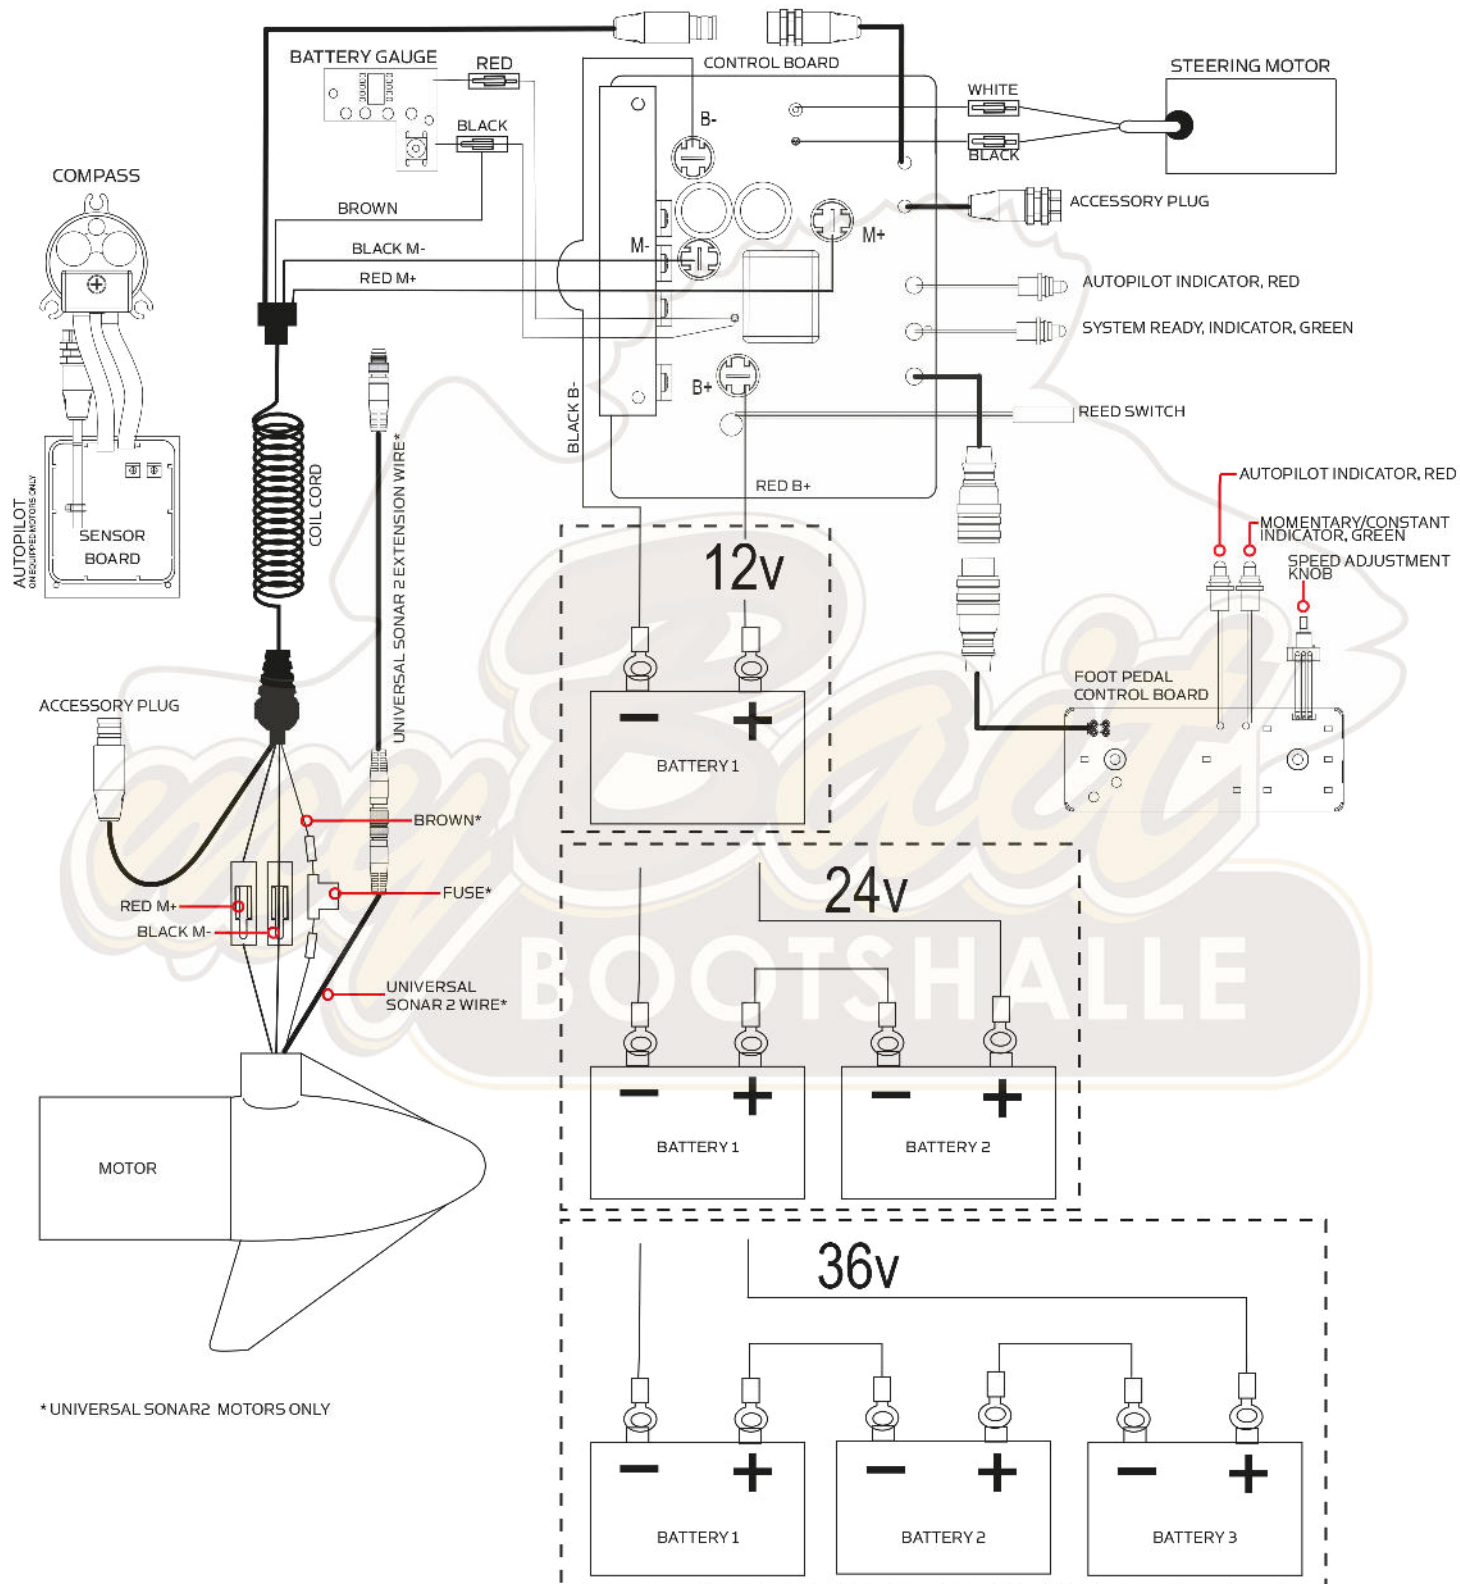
BATTERY GAUGE
RED
CONTROL BOARD
STEERING MOTOR
WHITE
B-
BLACK
BLACK
COMPASS
BROWN
ACCESSORY PLUG
M+
BLACK M-
M-
RED M+
AUTOPILOT INDICATOR, RED
SYSTEM READY, INDICATOR, GREEN
B+
REED SWITCH
BLACK B-
AUTOPILOT ON EQUIPPED MOTORS ONLY
SENSOR BOARD
COIL CORD
UNIVERSAL SONAR 2 EXTENSION WIRE*
RED B+
AUTOPILOT INDICATOR, RED
MOMENTARY/CONSTANT INDICATOR, GREEN
SPEED ADJUSTMENT KNOB
12v
FOOT PEDAL CONTROL BOARD
ACCESSORY PLUG
BATTERY 1
BROWN*
FUSE*
24v
RED M+
BLACK M-
BOOTSHALLE
UNIVERSAL SONAR 2 WIRE*
BATTERY 1
BATTERY 2
MOTOR
36v
*UNIVERSAL SONAR2 MOTORS ONLY
BATTERY 1
BATTERY 2
BATTERY 3